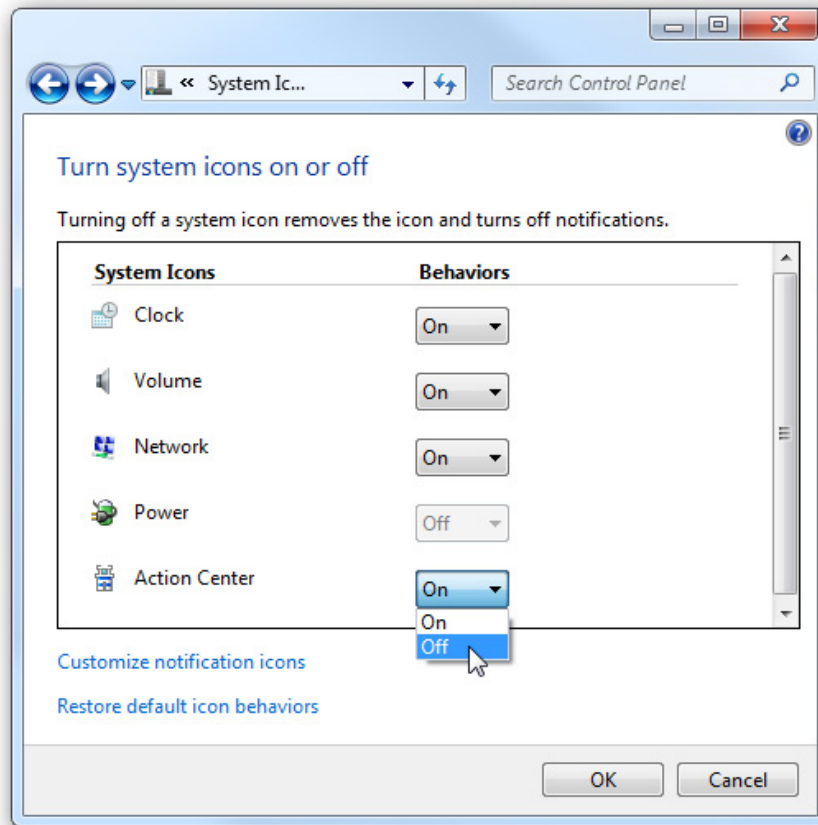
« System Ic...

Search Control Panel

Turn system icons on or off

Turning off a system icon removes the icon and turns off notifications.

| System Icons | Behaviors |
|---|---|
| Clock | On |
| Volume | On |
| Network | On |
| Power | Off |
| Action Center | On |

On
Off

Customize notification icons

Restore default icon behaviors

OK
Cancel